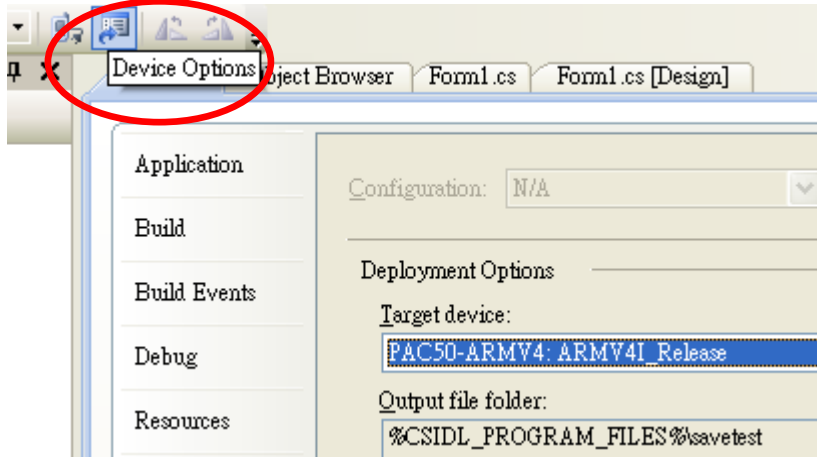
Device Options

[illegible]ject Browser

Form1.cs

Form1.cs [Design]

Application

Build

Build Events

Debug

Resources

Configuration: N/A

Deployment Options

Target device:

PAC50-ARMV4: ARMV4I_Release

Output file folder:

%CSIDL_PROGRAM_FILES%\savetest